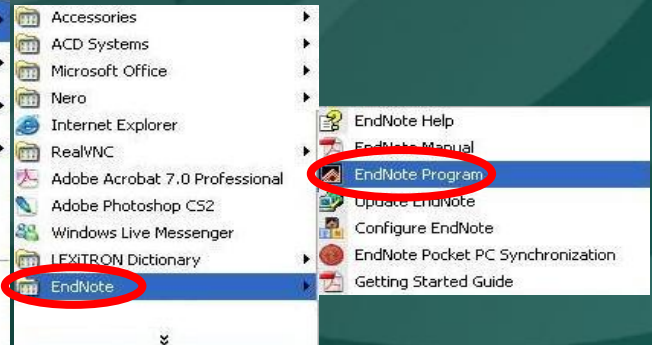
Accessories
ACD Systems
Microsoft Office
Nero
Internet Explorer
RealVNC
Adobe Acrobat 7.0 Professional
Adobe Photoshop CS2
Windows Live Messenger
LEXiTRON Dictionary
EndNote

EndNote Help
EndNote Manual
EndNote Program
Update EndNote
Configure EndNote
EndNote Pocket PC Synchronization
Getting Started Guide